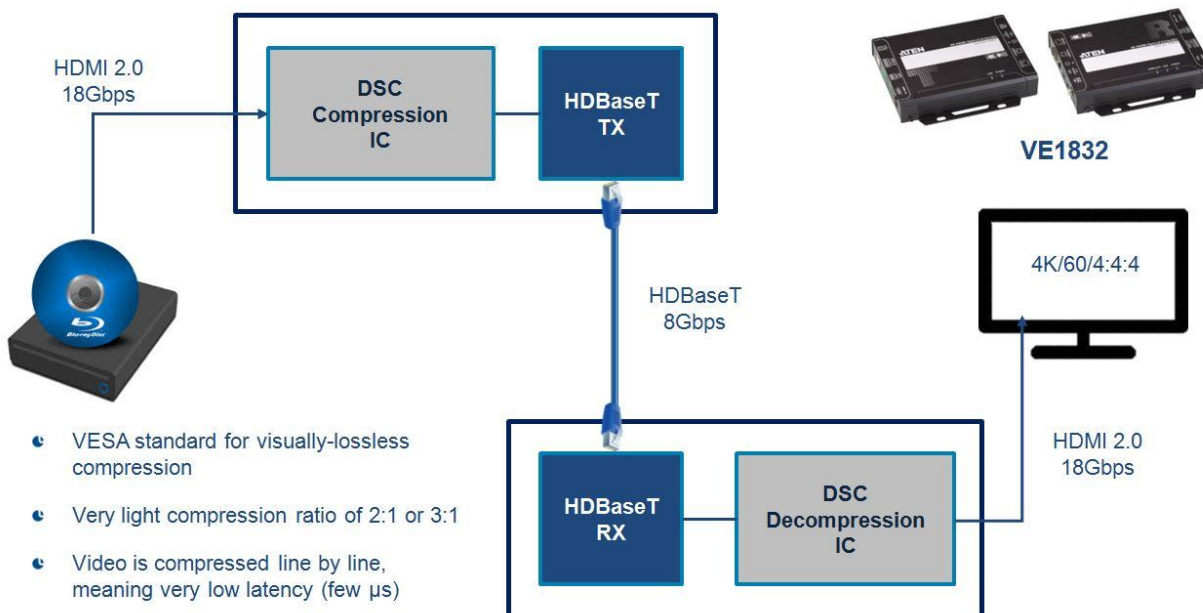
HDMI 2.0
18Gbps

DSC
Compression
IC

HDBaseT
TX

ATEN

ATEN

VE1832

HDBaseT
8Gbps

4K/60/4:4:4

Blu-ray Disc

• VESA standard for visually-lossless compression

• Very light compression ratio of 2:1 or 3:1

• Video is compressed line by line, meaning very low latency (few µs)

HDBaseT
RX

DSC
Decompression
IC

HDMI 2.0
18Gbps